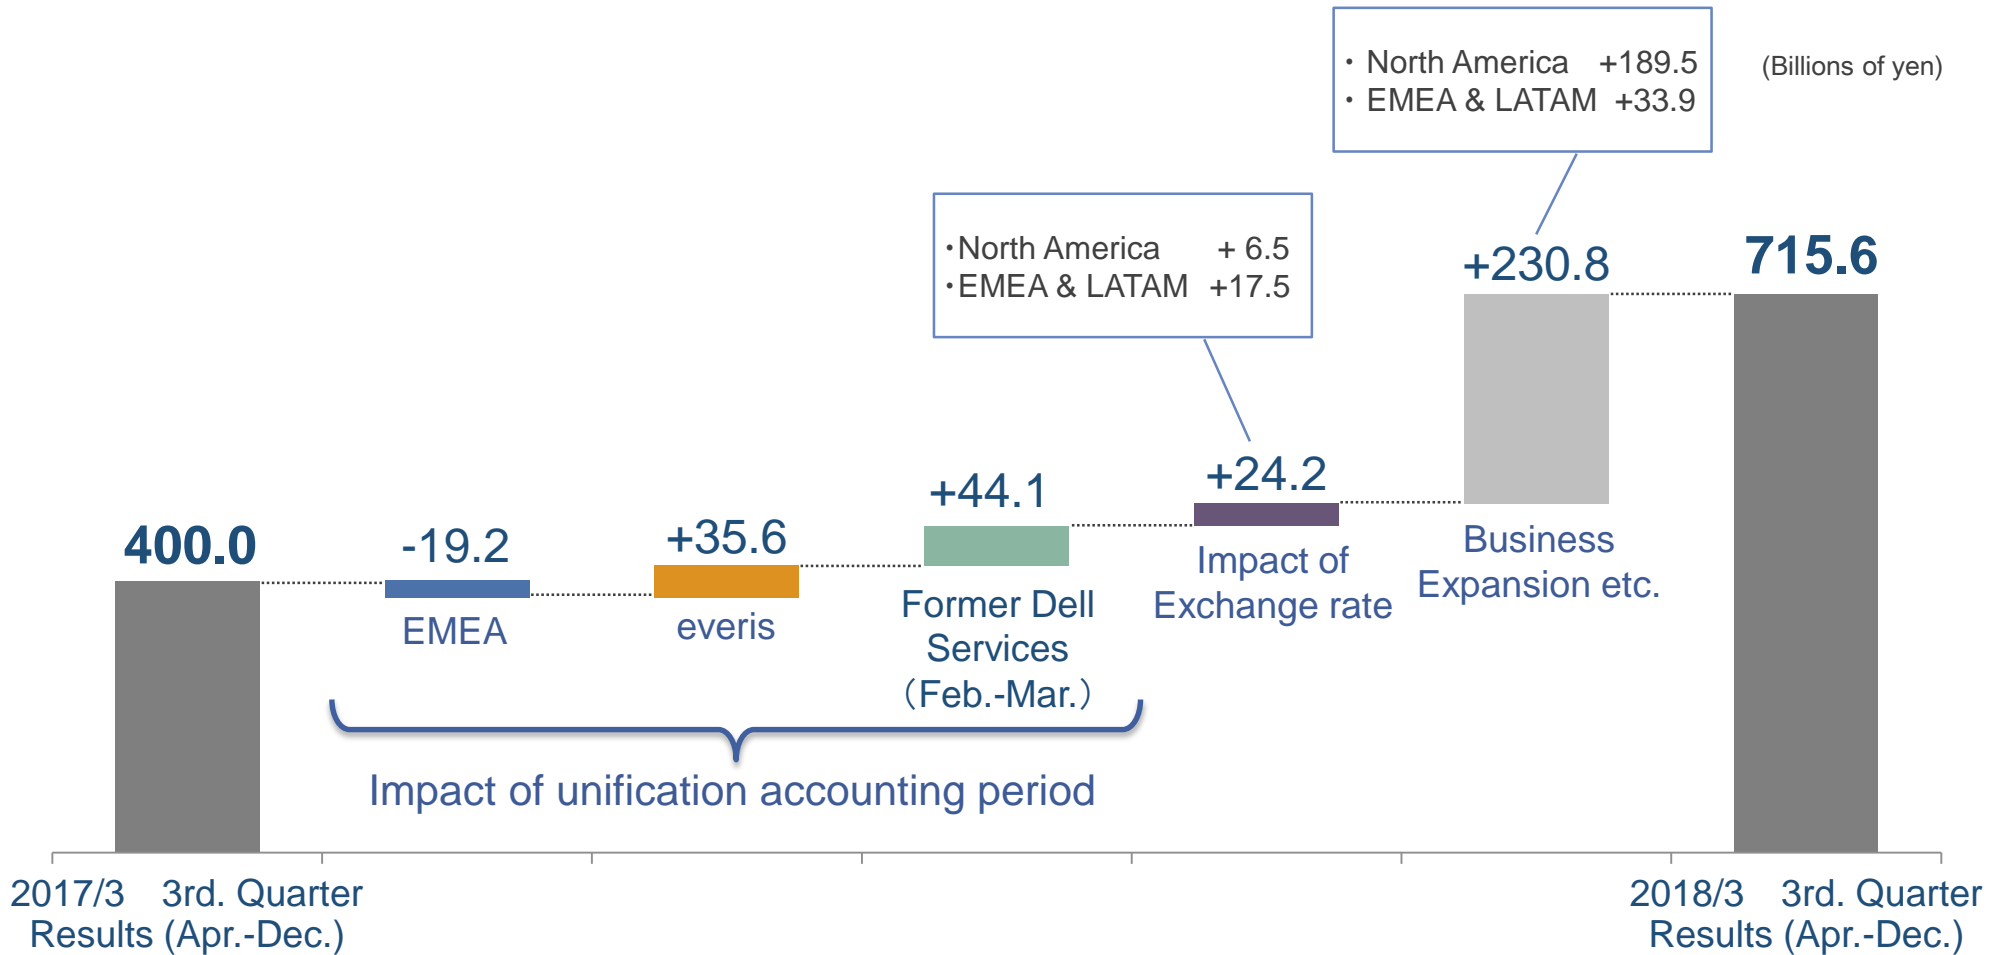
・North America +189.5
・EMEA & LATAM +33.9

(Billions of yen)

・North America + 6.5
・EMEA & LATAM +17.5

+230.8

715.6

400.0

-19.2
EMEA

+35.6
everis

+44.1
Former Dell Services (Feb.-Mar.)

+24.2
Impact of Exchange rate

Business Expansion etc.

Impact of unification accounting period

2017/3 3rd. Quarter Results (Apr.-Dec.)

2018/3 3rd. Quarter Results (Apr.-Dec.)